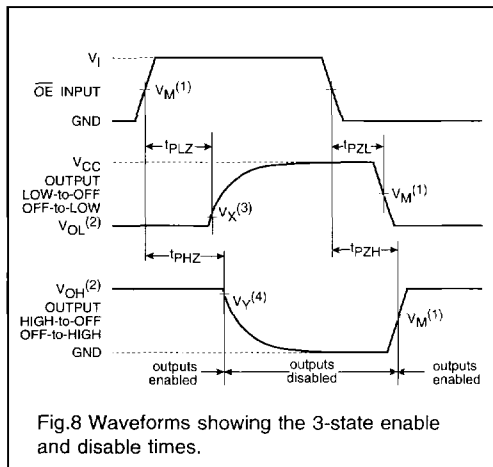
$V_I$

$\overline{OE}$ INPUT

GND

$V_M^{(1)}$

$t_{PLZ}$

$t_{PZL}$

$V_{CC}$

OUTPUT LOW-to-OFF OFF-to-LOW

$V_{OL}^{(2)}$

$V_X^{(3)}$

$V_M^{(1)}$

$t_{PHZ}$

$t_{PZH}$

$V_{OH}^{(2)}$

OUTPUT HIGH-to-OFF OFF-to-HIGH

GND

$V_Y^{(4)}$

$V_M^{(1)}$

outputs enabled

outputs disabled

outputs enabled

Fig.8 Waveforms showing the 3-state enable and disable times.